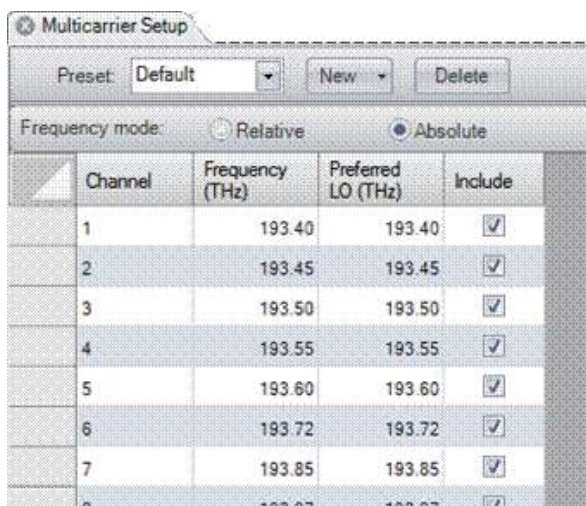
Multicarrier Setup

Preset: Default New Delete

Frequency mode: Relative Absolute

| Channel | Frequency (THz) | Preferred LO (THz) | Include |
|---|---|---|---|
| 1 | 193.40 | 193.40 | ☑ |
| 2 | 193.45 | 193.45 | ☑ |
| 3 | 193.50 | 193.50 | ☑ |
| 4 | 193.55 | 193.55 | ☑ |
| 5 | 193.60 | 193.60 | ☑ |
| 6 | 193.72 | 193.72 | ☑ |
| 7 | 193.85 | 193.85 | ☑ |
| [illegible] | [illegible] | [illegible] | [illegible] |